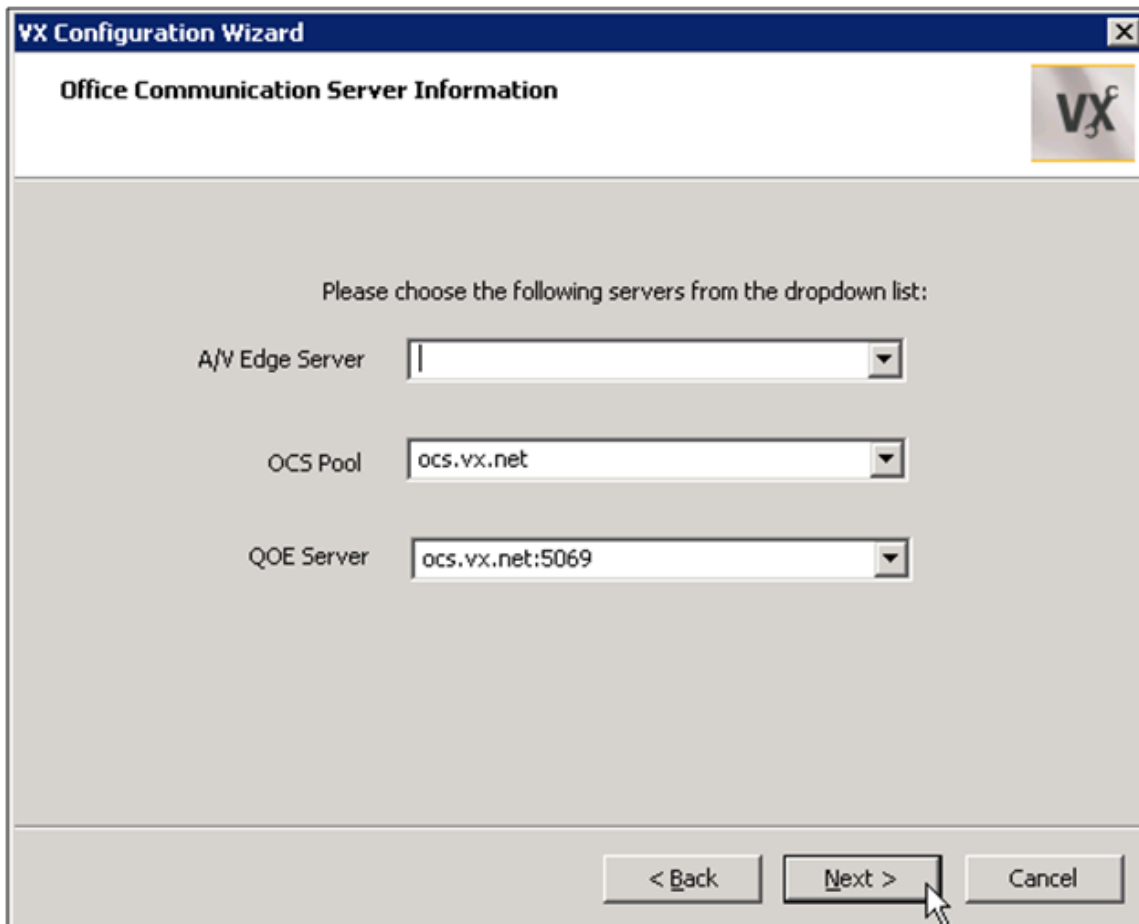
VX Configuration Wizard

Office Communication Server Information

VX

Please choose the following servers from the dropdown list:

A/V Edge Server

OCS Pool ocs.vx.net

QOE Server ocs.vx.net:5069

< Back Next > Cancel